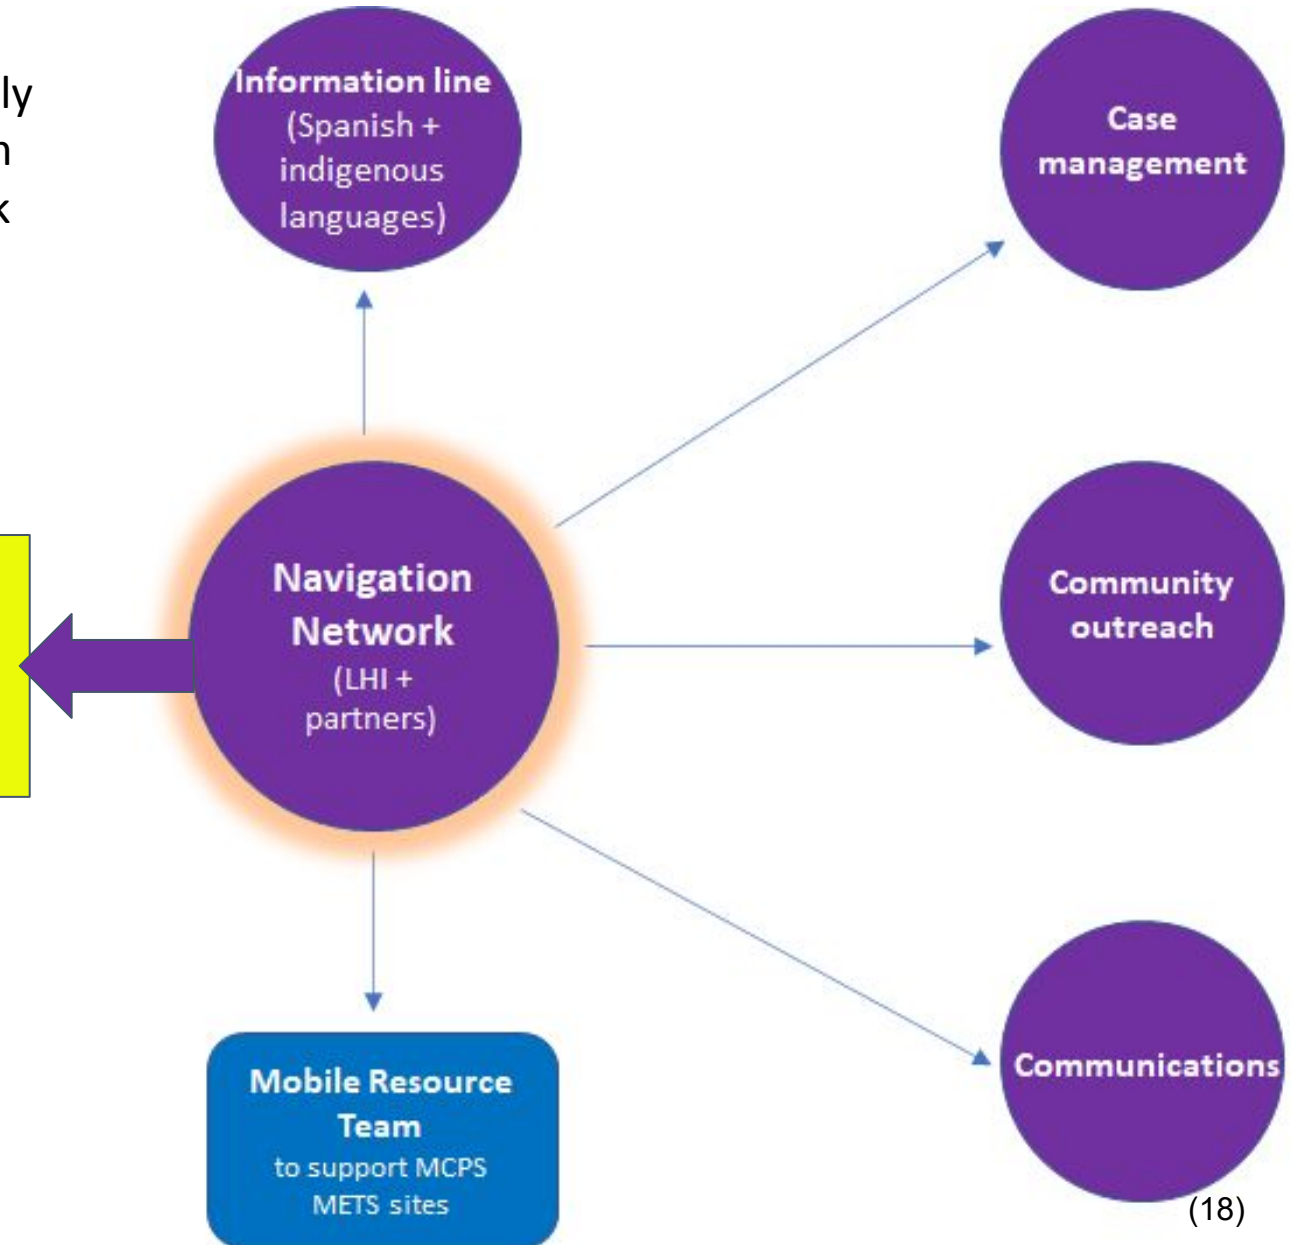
ly
n
k

Information line
(Spanish + indigenous languages)

Case management

Navigation Network
(LHI + partners)

Community outreach

Mobile Resource Team
to support MCPS METS sites

Communications

(18)